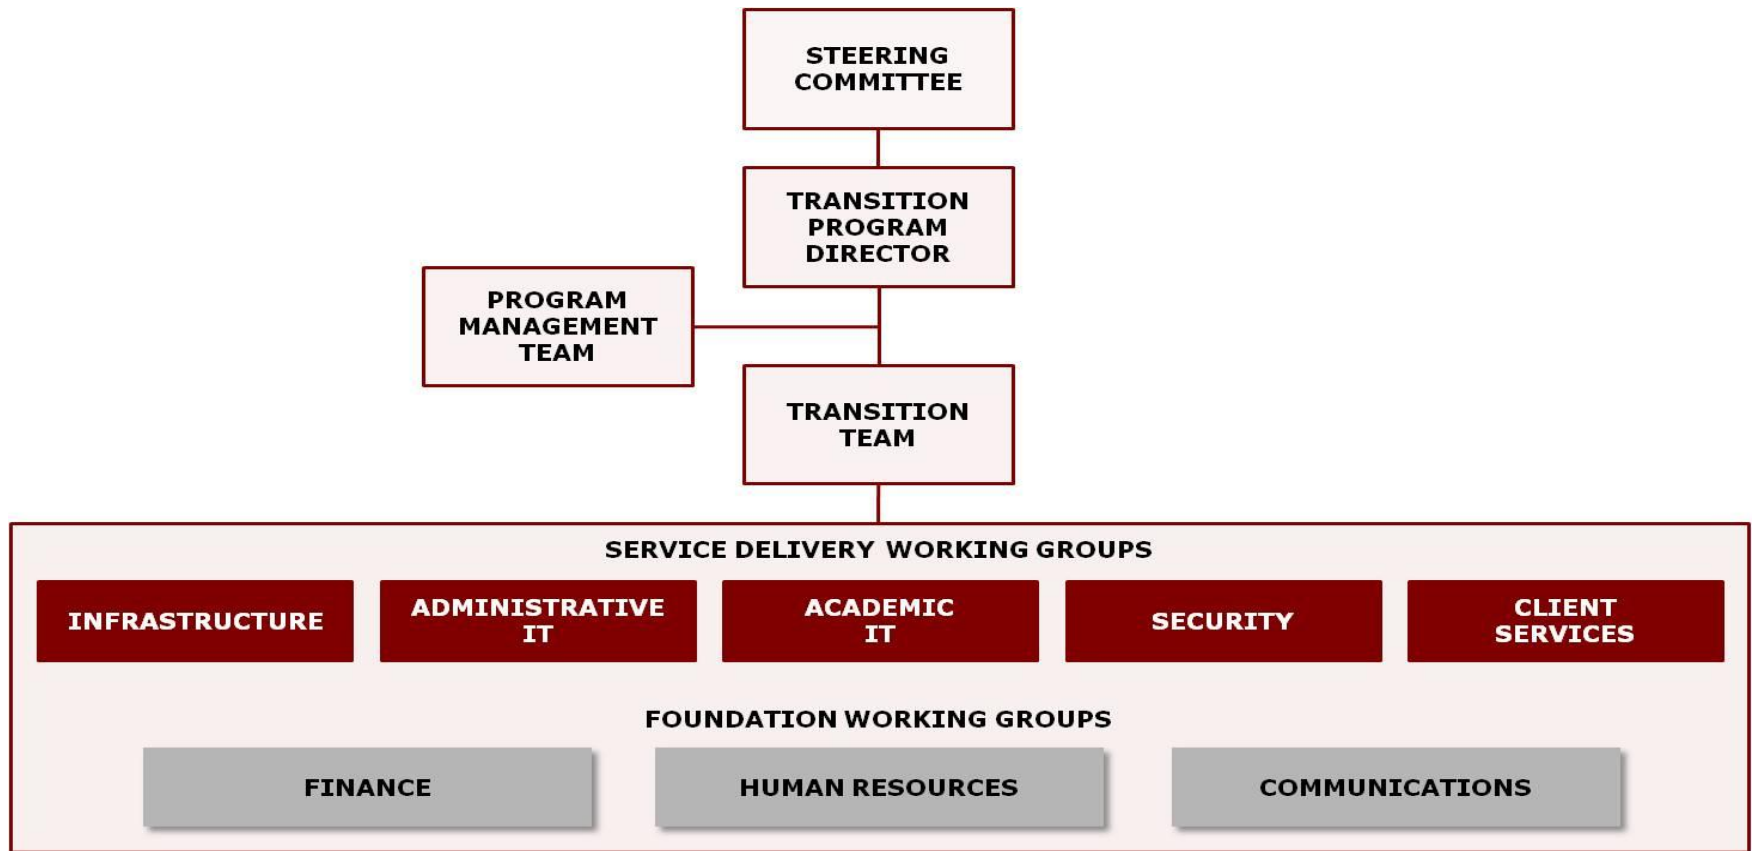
STEERING COMMITTEE

TRANSITION PROGRAM DIRECTOR

PROGRAM MANAGEMENT TEAM

TRANSITION TEAM

SERVICE DELIVERY WORKING GROUPS

INFRASTRUCTURE

ADMINISTRATIVE IT

ACADEMIC IT

SECURITY

CLIENT SERVICES

FOUNDATION WORKING GROUPS

FINANCE

HUMAN RESOURCES

COMMUNICATIONS